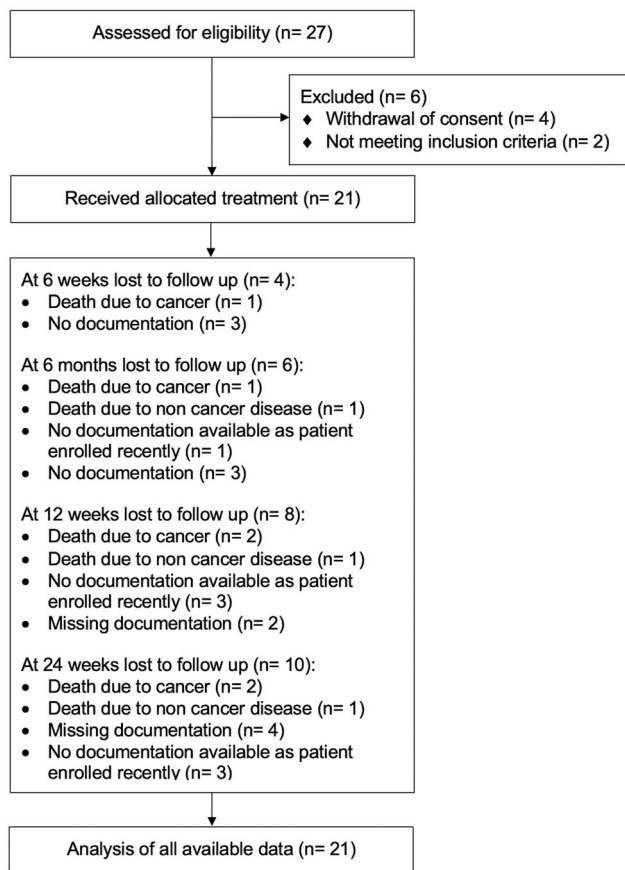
Assessed for eligibility (n= 27)

Excluded (n= 6)
♦ Withdrawal of consent (n= 4)
♦ Not meeting inclusion criteria (n= 2)

Received allocated treatment (n= 21)

At 6 weeks lost to follow up (n= 4):
• Death due to cancer (n= 1)
• No documentation (n= 3)

At 6 months lost to follow up (n= 6):
• Death due to cancer (n= 1)
• Death due to non cancer disease (n= 1)
• No documentation available as patient enrolled recently (n= 1)
• No documentation (n= 3)

At 12 weeks lost to follow up (n= 8):
• Death due to cancer (n= 2)
• Death due to non cancer disease (n= 1)
• No documentation available as patient enrolled recently (n= 3)
• Missing documentation (n= 2)

At 24 weeks lost to follow up (n= 10):
• Death due to cancer (n= 2)
• Death due to non cancer disease (n= 1)
• Missing documentation (n= 4)
• No documentation available as patient enrolled recently (n= 3)

Analysis of all available data (n= 21)